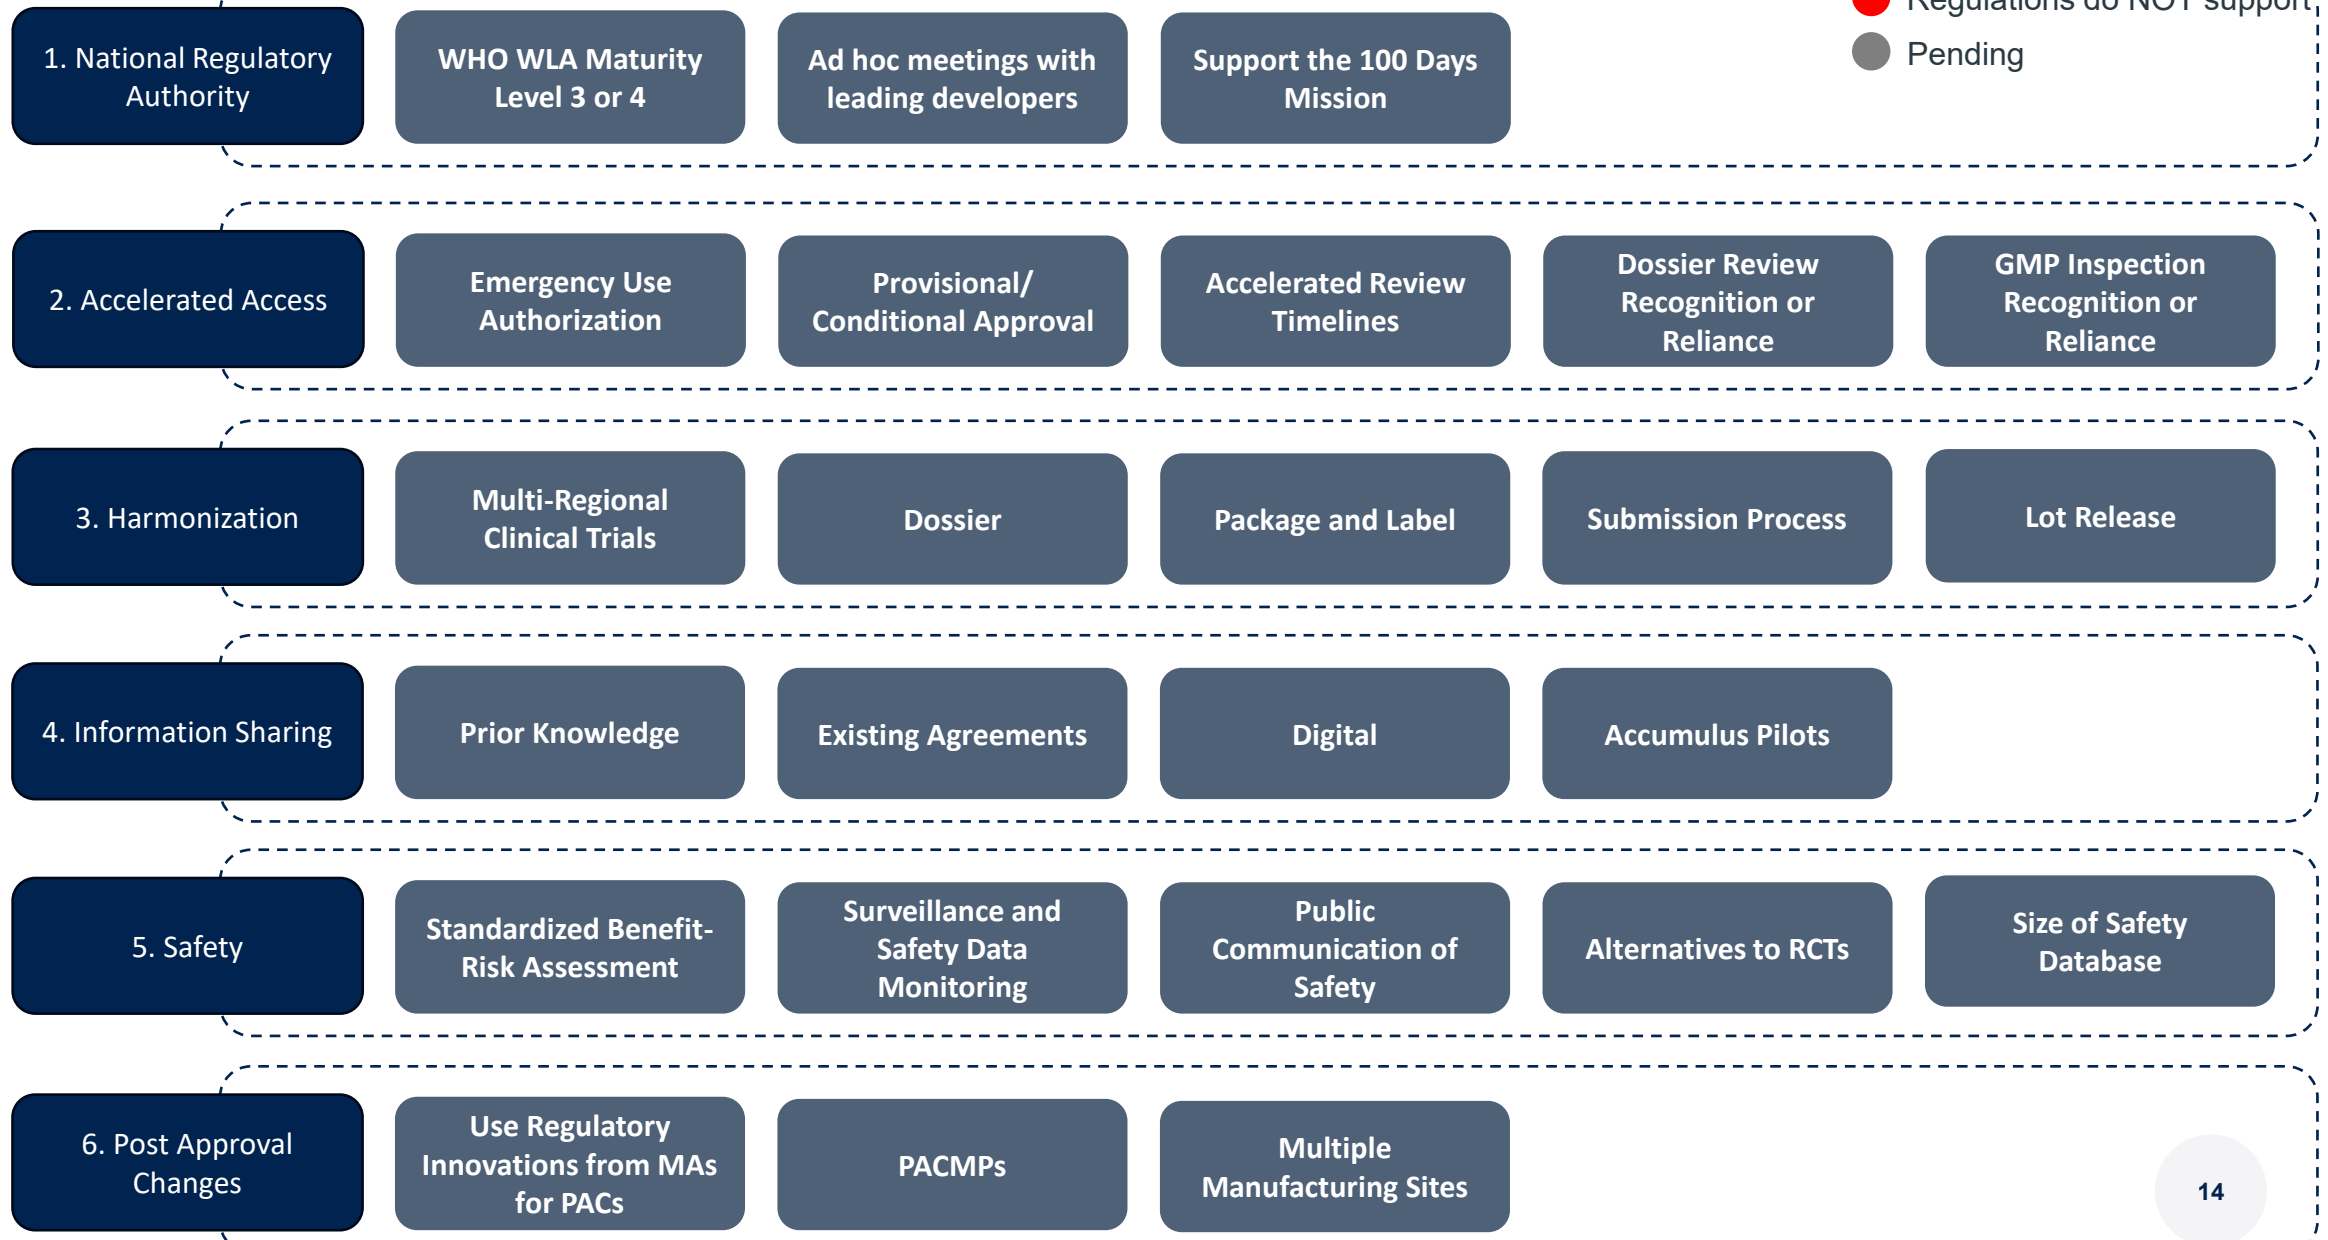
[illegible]

Pending

1. National Regulatory Authority

WHO WLA Maturity Level 3 or 4

Ad hoc meetings with leading developers

Support the 100 Days Mission

2. Accelerated Access

Emergency Use Authorization

Provisional/ Conditional Approval

Accelerated Review Timelines

Dossier Review Recognition or Reliance

GMP Inspection Recognition or Reliance

3. Harmonization

Multi-Regional Clinical Trials

Dossier

Package and Label

Submission Process

Lot Release

4. Information Sharing

Prior Knowledge

Existing Agreements

Digital

Accumulus Pilots

5. Safety

Standardized Benefit-Risk Assessment

Surveillance and Safety Data Monitoring

Public Communication of Safety

Alternatives to RCTs

Size of Safety Database

6. Post Approval Changes

Use Regulatory Innovations from MAs for PACs

PACMPs

Multiple Manufacturing Sites

14